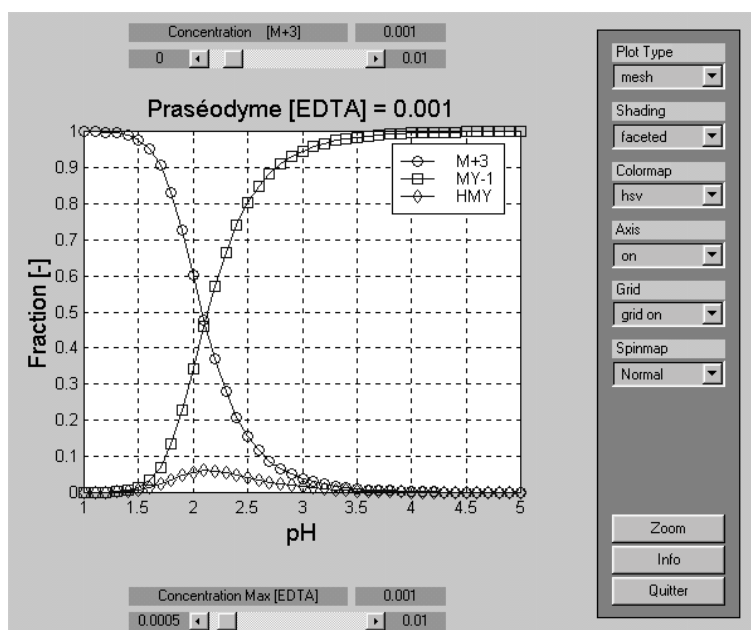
Concentration [M+3] 0.001
0 0.01

Praséodyme [EDTA] = 0.001

M+3
MY-1
HMY

Fraction [-]

1
0.9
0.8
0.7
0.6
0.5
0.4
0.3
0.2
0.1
0

1 1.5 2 2.5 3 3.5 4 4.5 5

pH

Concentration Max [EDTA] 0.001
0.0005 0.01

Plot Type
mesh
Shading
faceted
Colormap
hsv
Axis
on
Grid
grid on
Spinmap
Normal

Zoom
Info
Quitter